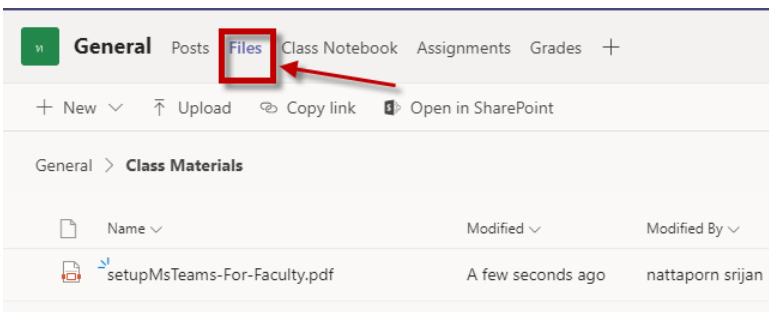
ห General Posts Files Class Notebook Assignments Grades +

+ New ⌵ ⊼ Upload ⊖ Copy link Open in SharePoint

General > Class Materials

Name ⌵ Modified ⌵ Modified By ⌵

setupMsTeams-For-Faculty.pdf A few seconds ago nattaporn srijan